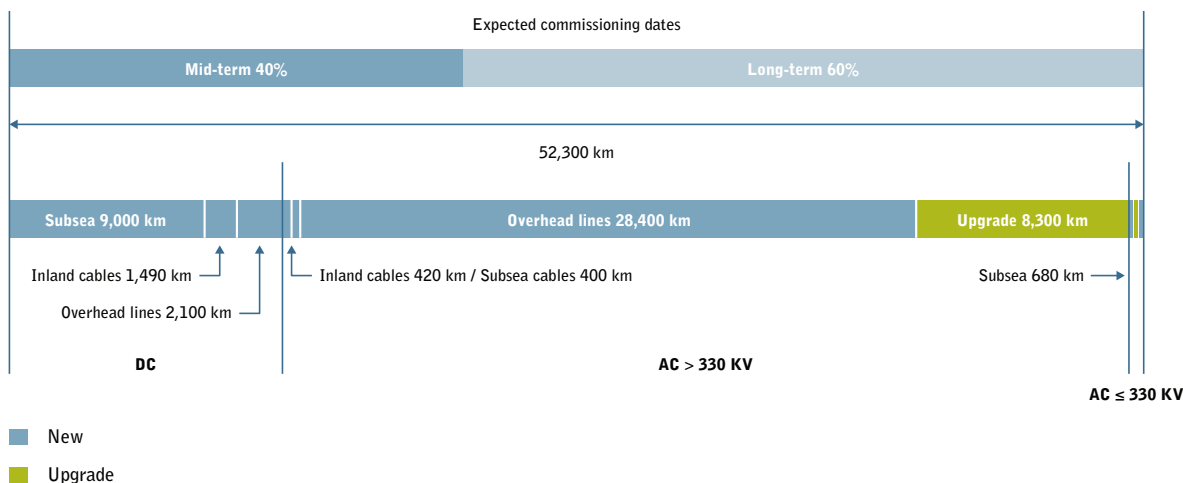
Expected commissioning dates

Mid-term 40%

Long-term 60%

52,300 km

Subsea 9,000 km

Overhead lines 28,400 km

Upgrade 8,300 km

Inland cables 1,490 km

Overhead lines 2,100 km

Inland cables 420 km / Subsea cables 400 km

Subsea 680 km

DC

AC > 330 KV

AC $\leq$ 330 KV

New

Upgrade